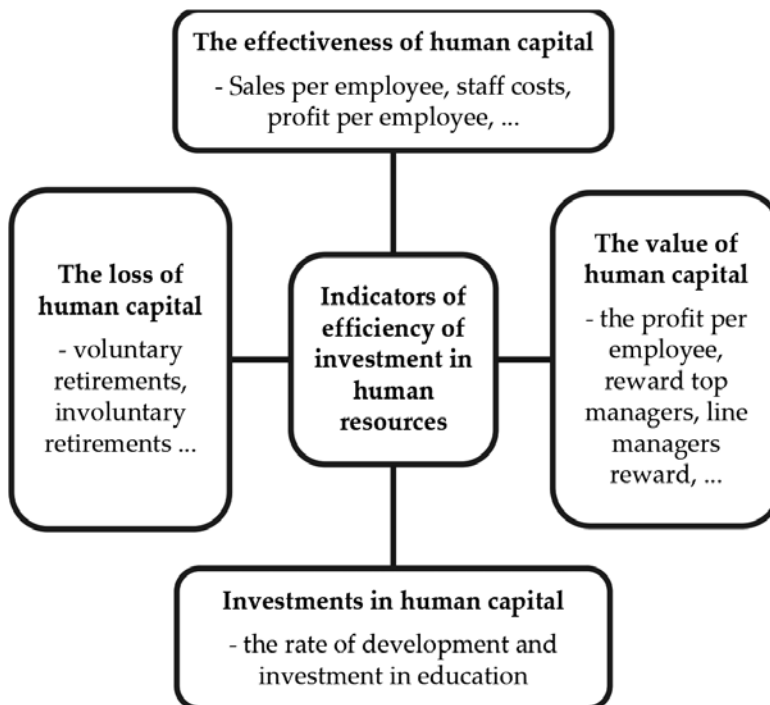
The effectiveness of human capital
- Sales per employee, staff costs, profit per employee, ...

The loss of human capital
- voluntary retirements, involuntary retirements ...

Indicators of efficiency of investment in human resources

The value of human capital
- the profit per employee, reward top managers, line managers reward, ...

Investments in human capital
- the rate of development and investment in education